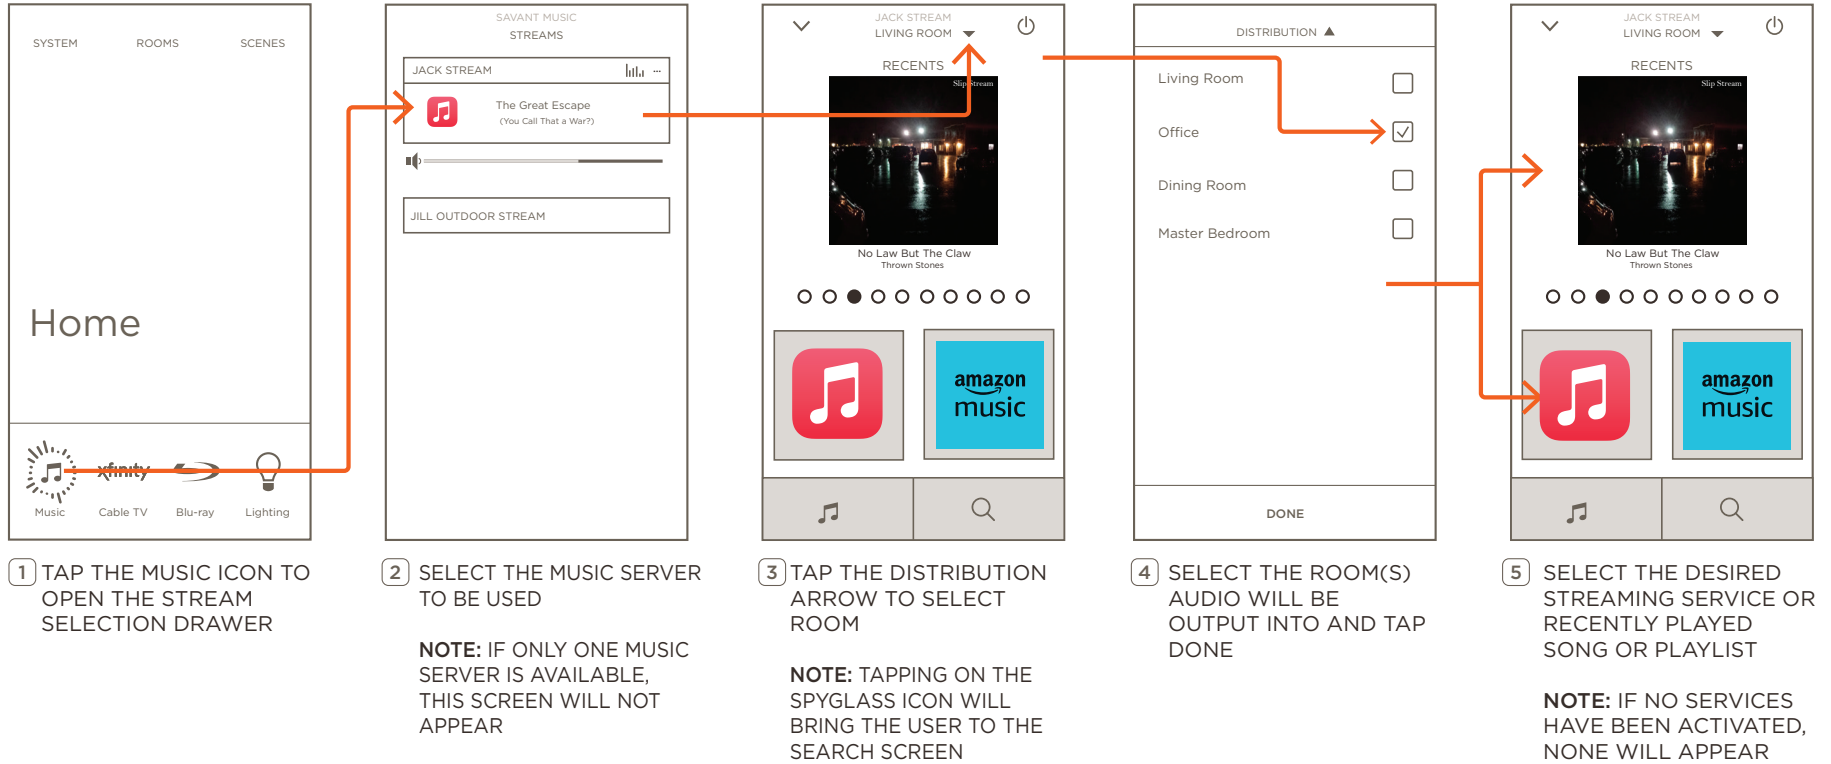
SYSTEM ROOMS SCENES

Home

xfinity

Music Cable TV Blu-ray Lighting

1 TAP THE MUSIC ICON TO OPEN THE STREAM SELECTION DRAWER

SAVANT MUSIC
STREAMS

JACK STREAM

The Great Escape
(You Call That a War?)

JILL OUTDOOR STREAM

2 SELECT THE MUSIC SERVER TO BE USED

NOTE: IF ONLY ONE MUSIC SERVER IS AVAILABLE, THIS SCREEN WILL NOT APPEAR

JACK STREAM
LIVING ROOM

RECENTS

Slip Stream

No Law But The Claw
Thrown Stones

amazon music

3 TAP THE DISTRIBUTION ARROW TO SELECT ROOM

NOTE: TAPPING ON THE SPYGLASS ICON WILL BRING THE USER TO THE SEARCH SCREEN

DISTRIBUTION

Living Room
Office
Dining Room
Master Bedroom

DONE

4 SELECT THE ROOM(S) AUDIO WILL BE OUTPUT INTO AND TAP DONE

JACK STREAM
LIVING ROOM

RECENTS

Slip Stream

No Law But The Claw
Thrown Stones

amazon music

5 SELECT THE DESIRED STREAMING SERVICE OR RECENTLY PLAYED SONG OR PLAYLIST

NOTE: IF NO SERVICES HAVE BEEN ACTIVATED, NONE WILL APPEAR